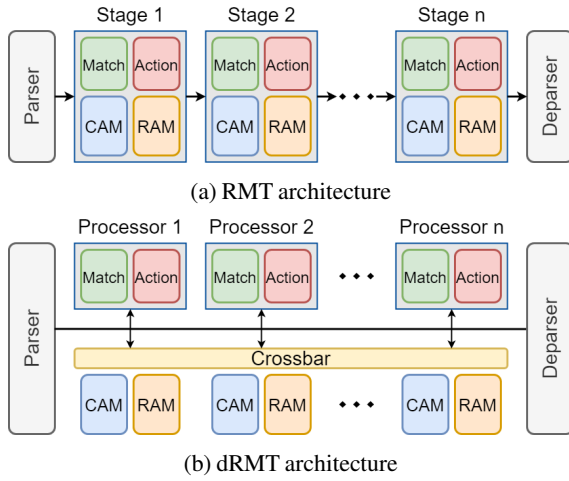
Stage 1
Stage 2
Stage n
Parser
Match
Action
CAM
RAM
Match
Action
CAM
RAM
Match
Action
CAM
RAM
Deparser

(a) RMT architecture

Processor 1
Processor 2
Processor n
Parser
Match
Action
Match
Action
Match
Action
Deparser
Crossbar
CAM
RAM
CAM
RAM
CAM
RAM

(b) dRMT architecture